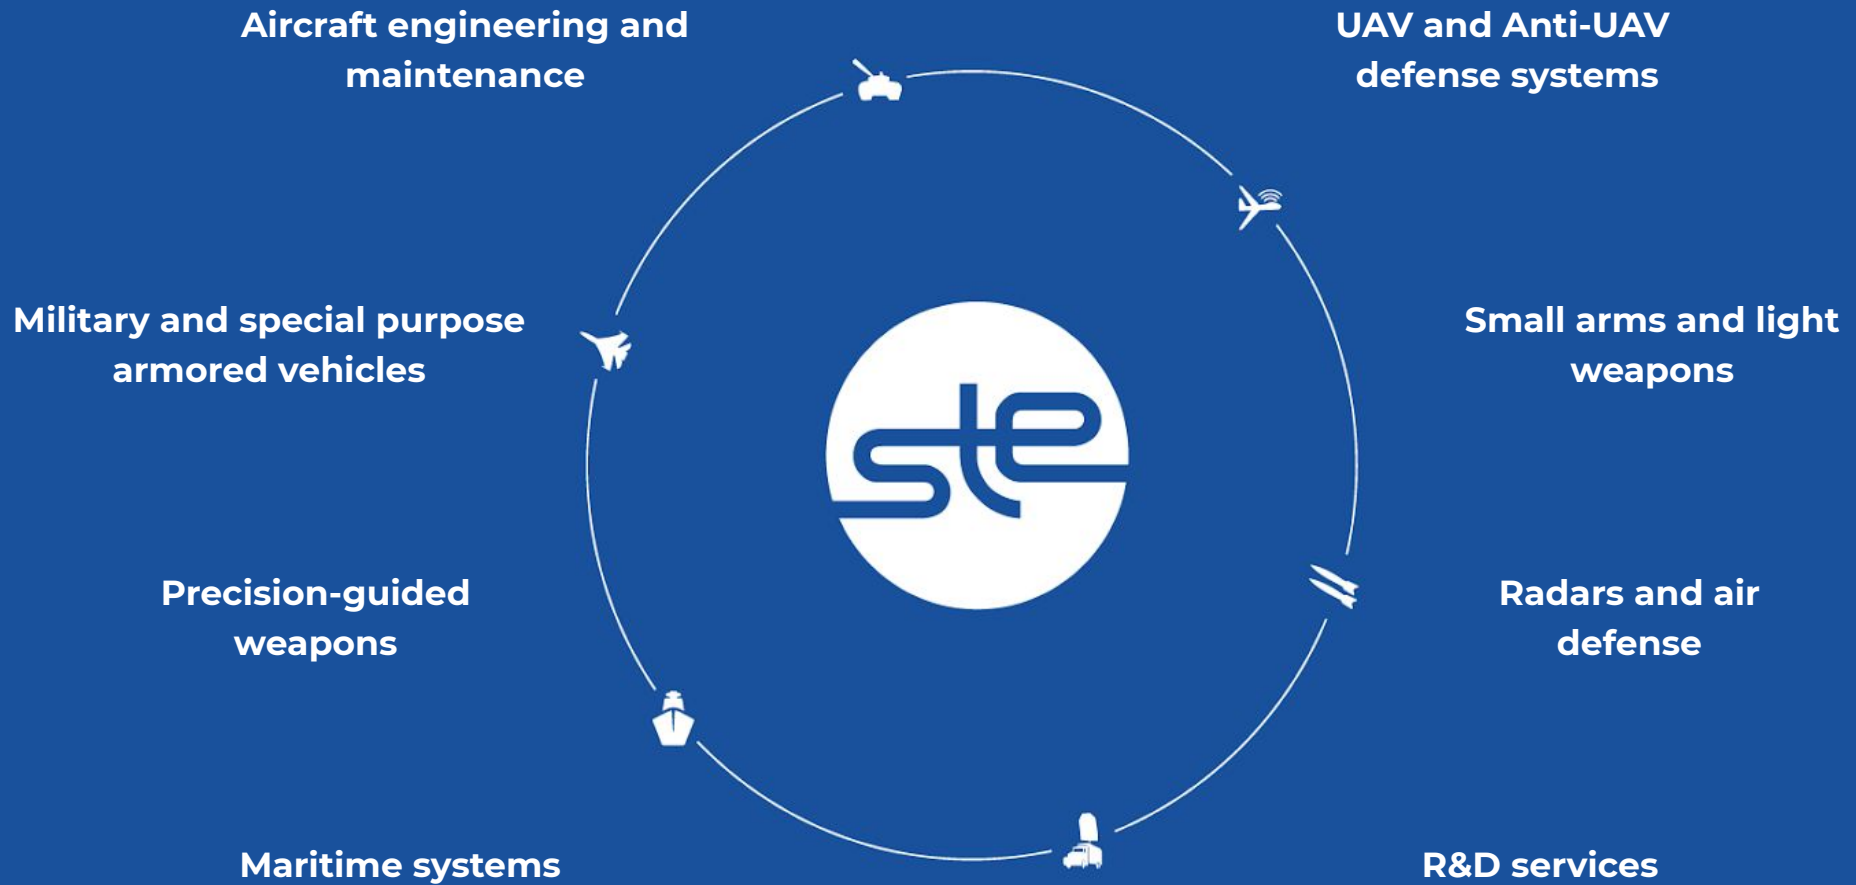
Aircraft engineering and maintenance

UAV and Anti-UAV defense systems

Military and special purpose armored vehicles

Small arms and light weapons

ste

Precision-guided weapons

Radars and air defense

Maritime systems

R&D services